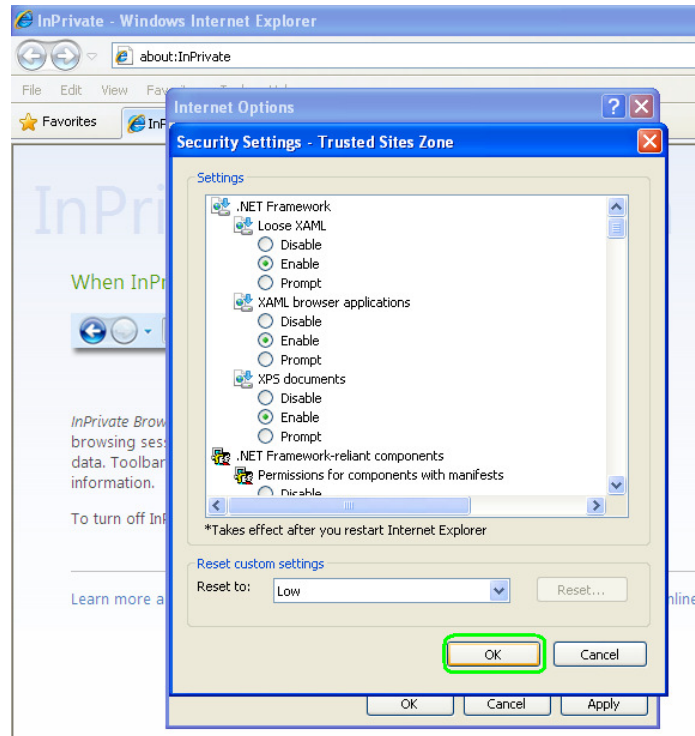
InPrivate - Windows Internet Explorer

about:InPrivate

File Edit View Fav

Favorites InP

InPri

When InPr

InPrivate Brow browsing ses data. Toolbar information.

To turn off InP

Learn more a

nline

Internet Options

Security Settings - Trusted Sites Zone

Settings

.NET Framework
Loose XAML
Disable
Enable
Prompt
XAML browser applications
Disable
Enable
Prompt
XPS documents
Disable
Enable
Prompt
.NET Framework-reliant components
Permissions for components with manifests
Disable

*Takes effect after you restart Internet Explorer

Reset custom settings

Reset to: Low

Reset...

OK

Cancel

OK

Cancel

Apply